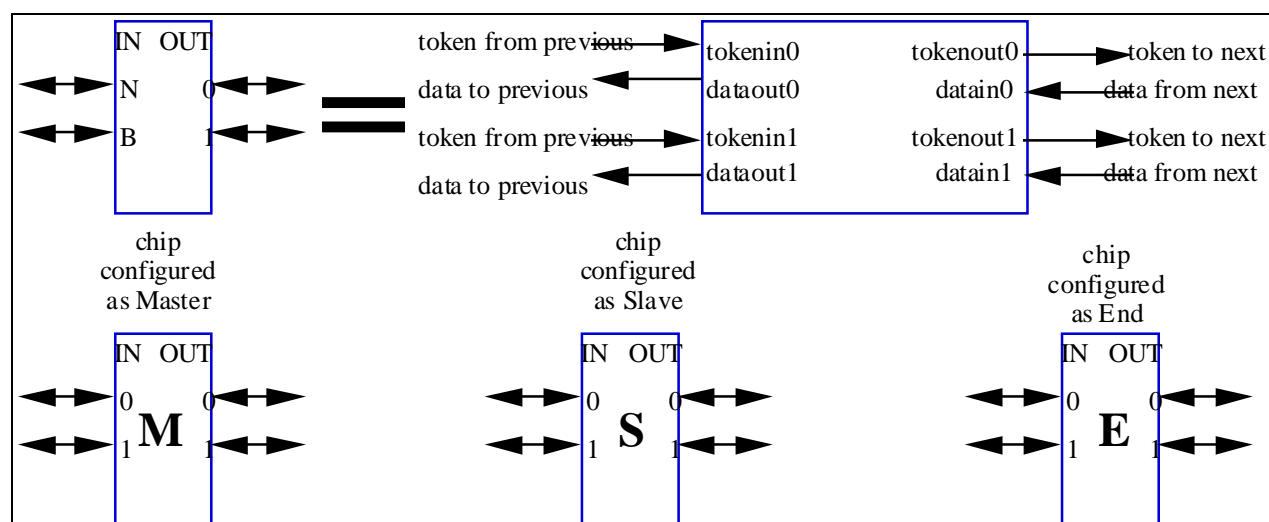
IN OUT
N 0
B 1

token from previous
data to previous
token from previous
data to previous

tokenin0
dataout0
tokenin1
dataout1

tokenout0
datain0
tokenout1
datain1

token to next
data from next
token to next
data from next

chip configured as Master
IN OUT
0 0
1 1
M

chip configured as Slave
IN OUT
0 0
1 1
S

chip configured as End
IN OUT
0 0
1 1
E